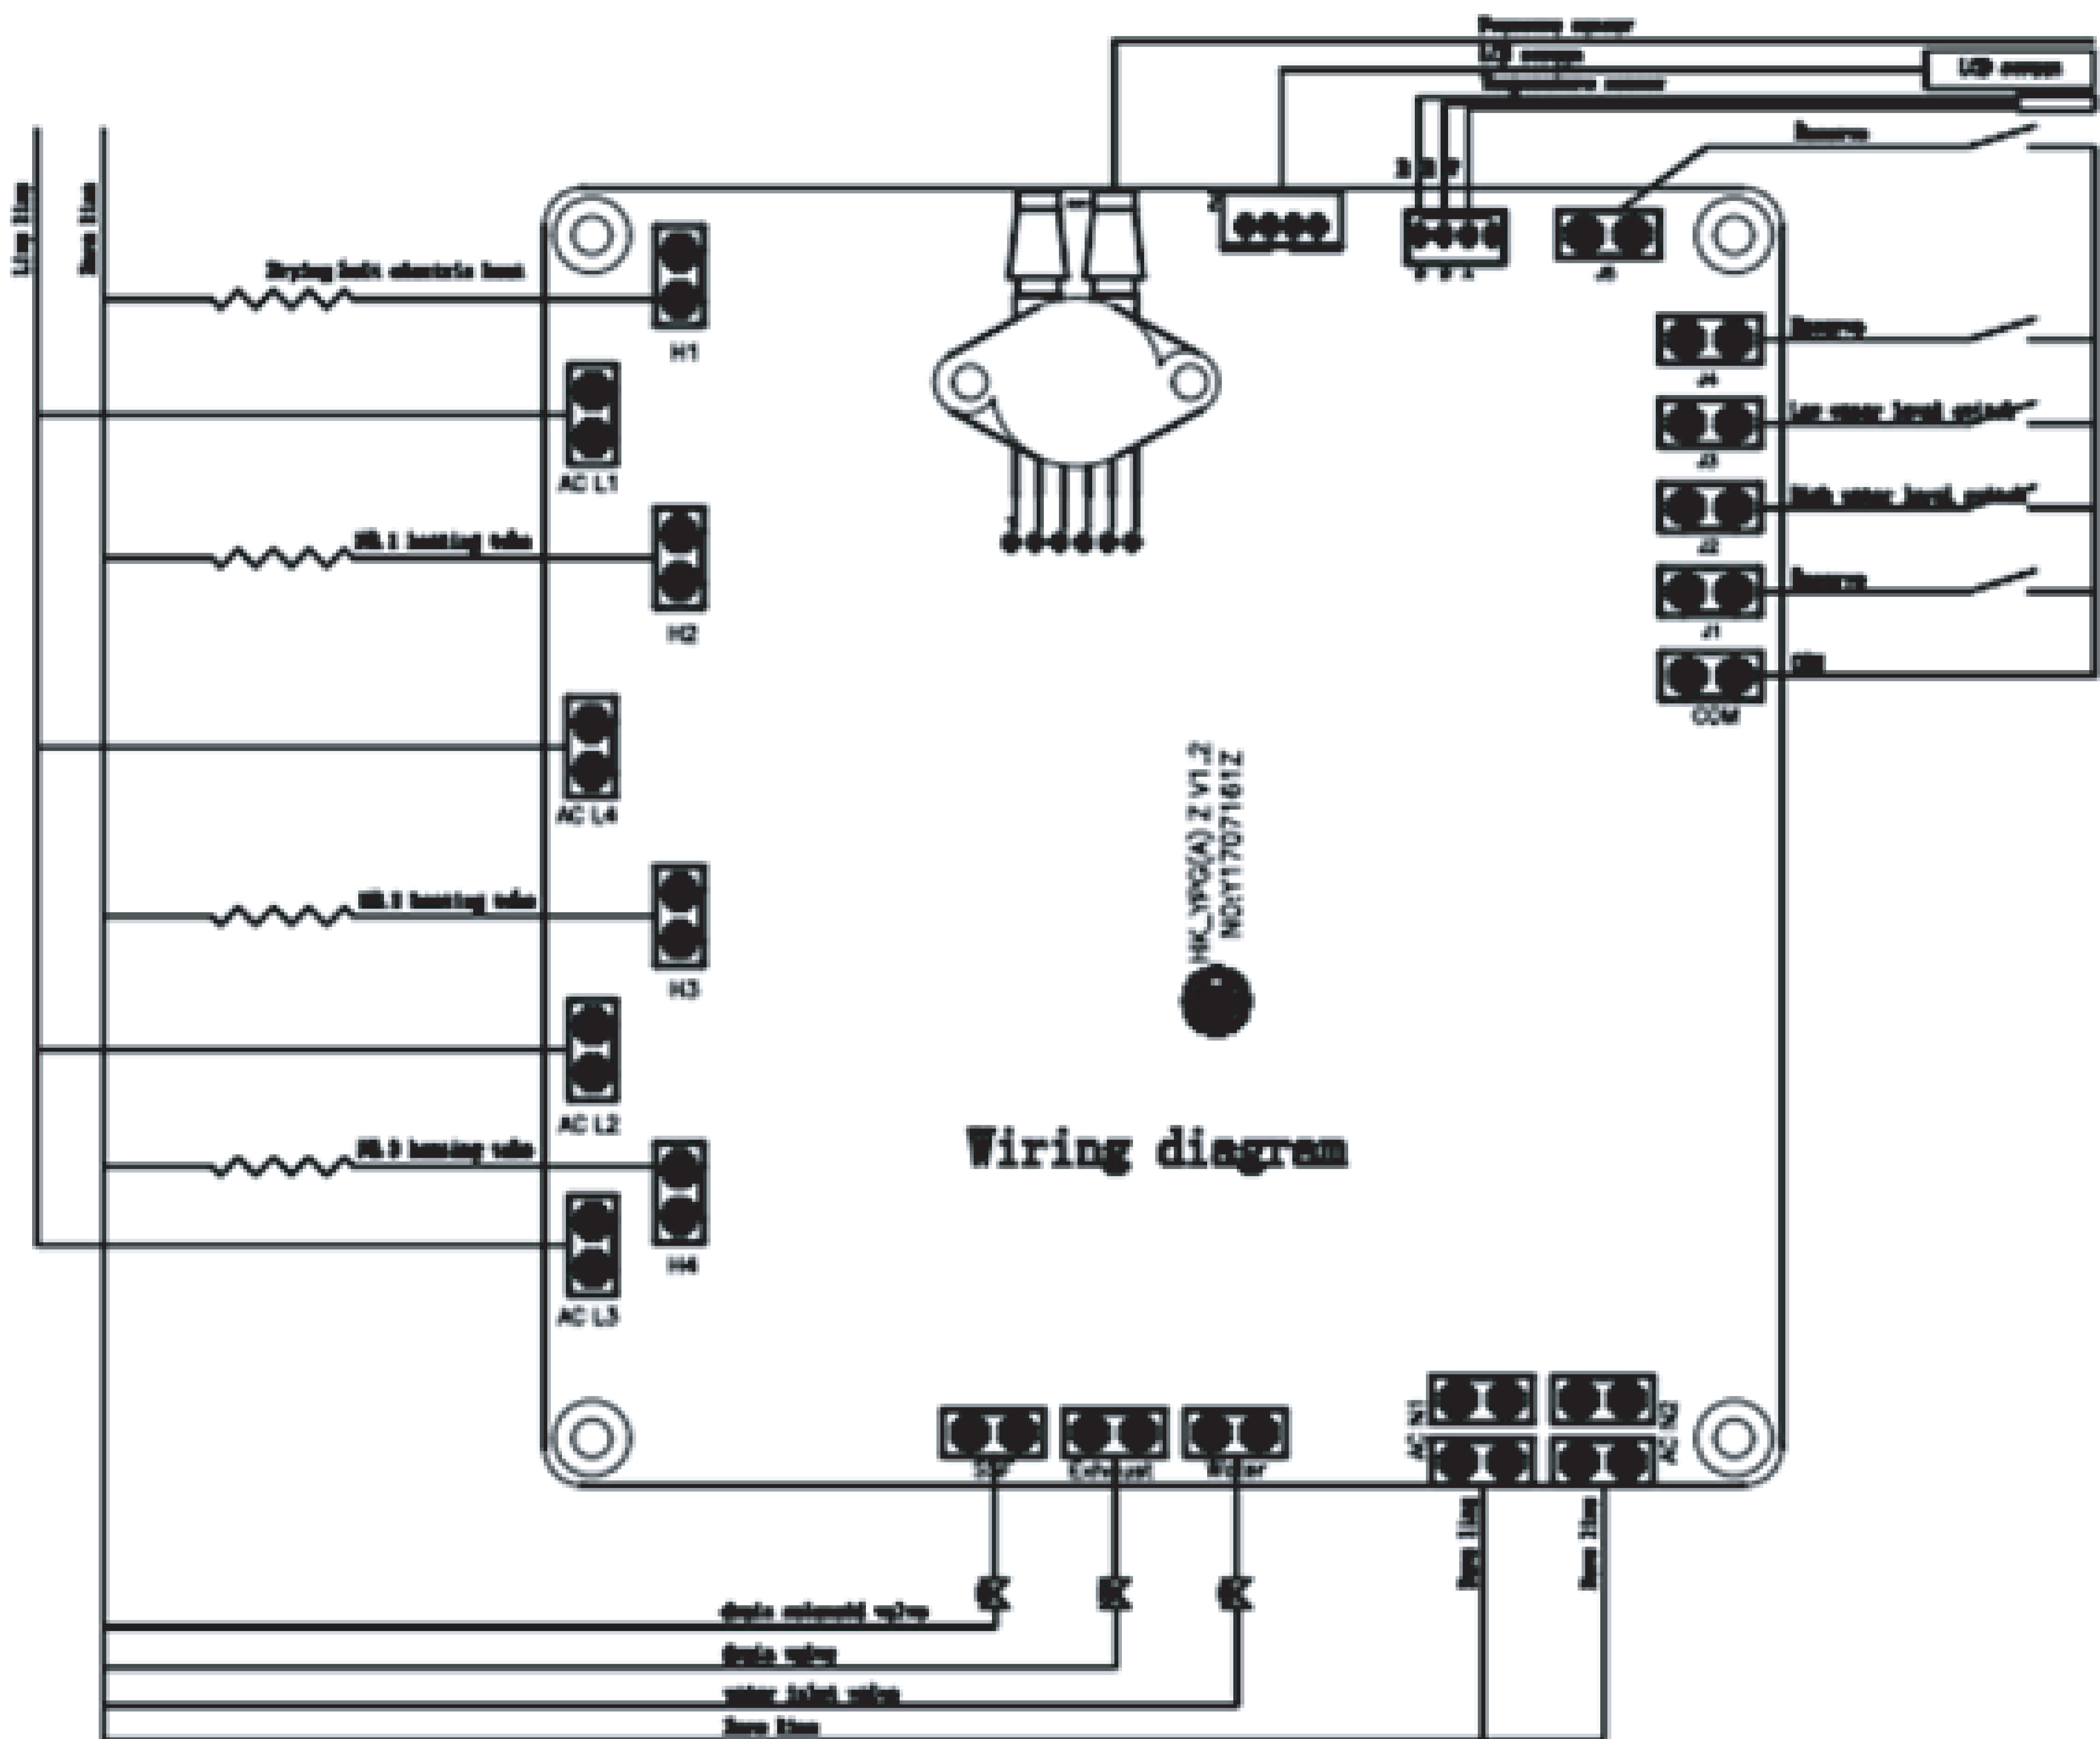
Pressure sensor
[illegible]
LED screen
Temperature sensor
Reserve
Live line
Zero line
Drying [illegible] electric heat
H1
AC L1
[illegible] heating tube
H2
AC L4
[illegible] heating tube
H3
AC L2
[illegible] heating tube
H4
AC L3
J6
Reserve
J4
Low water level point
J3
High water level point
J2
Reserve
J1
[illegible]
COM
HK_YRG(A) Z V1.2
NO:Y17071612
Wiring diagram
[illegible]
Exhaust
Water
AC N1
AC N2
Zero line
Zero line
drain solenoid valve
drain valve
water inlet valve
Zero line